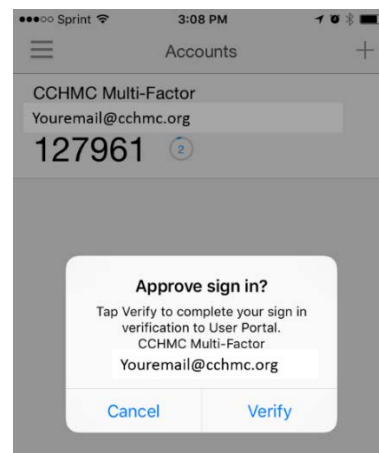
●●●○○ Sprint 3:08 PM

Accounts

CCHMC Multi-Factor

Youremail@cchmc.org

127961 2

Approve sign in?

Tap Verify to complete your sign in verification to User Portal. CCHMC Multi-Factor

Youremail@cchmc.org

Cancel

Verify